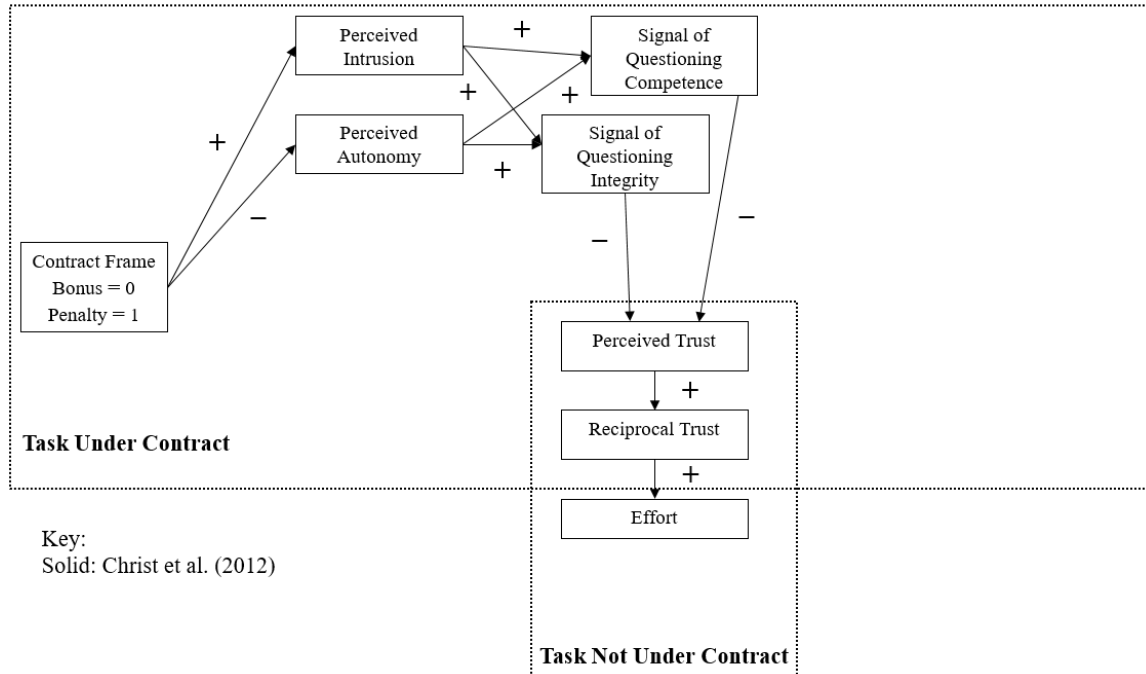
Perceived Intrusion

+

Signal of Questioning Competence

+

+

Perceived Autonomy

Signal of Questioning Integrity

+

+

−

−

−

Contract Frame
Bonus = 0
Penalty = 1

Perceived Trust

+

Reciprocal Trust

+

Task Under Contract

Effort

Key:
Solid: Christ et al. (2012)

Task Not Under Contract